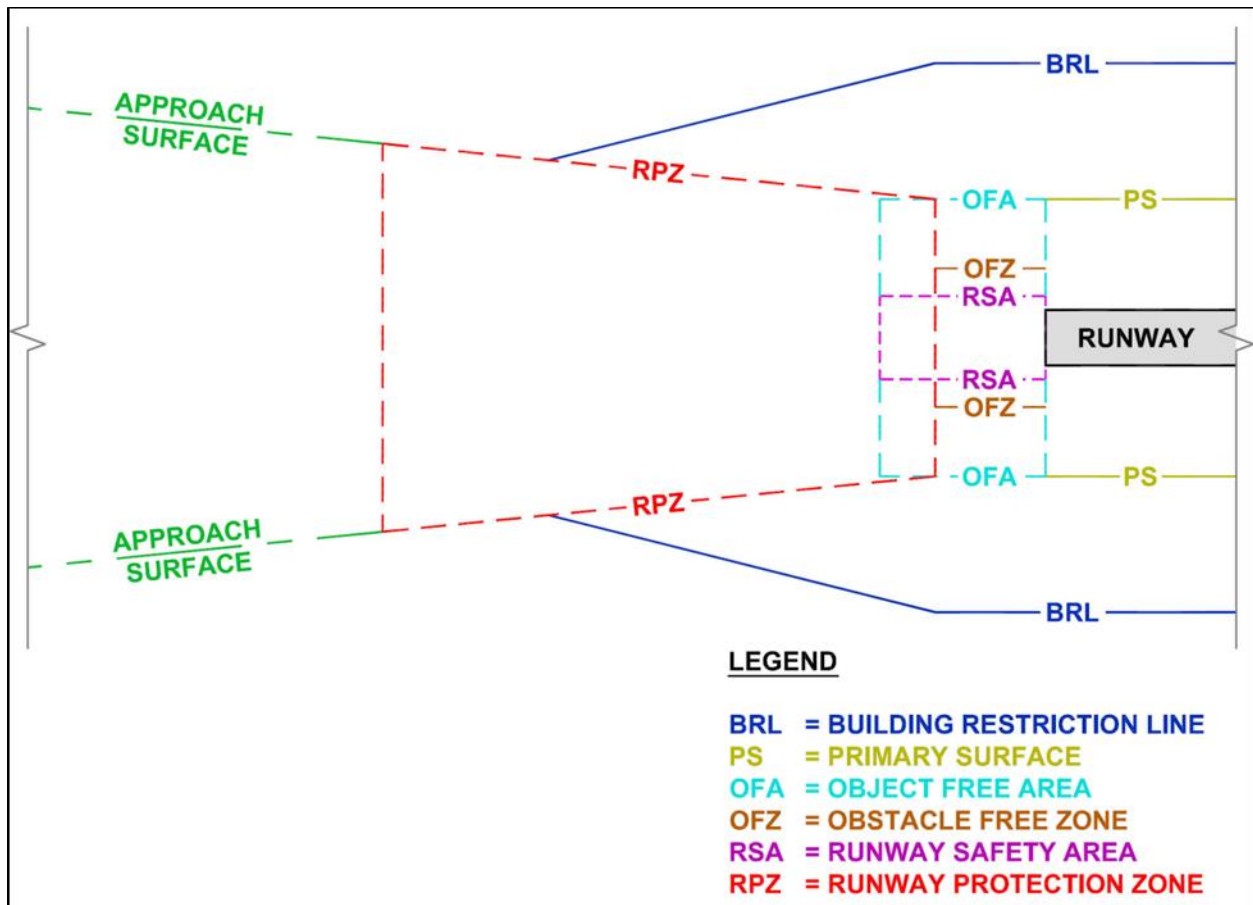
BRL

APPROACH SURFACE

RPZ

OFA

PS

OFZ

RSA

RUNWAY

RSA

OFZ

OFA

PS

APPROACH SURFACE

RPZ

BRL

LEGEND

BRL = BUILDING RESTRICTION LINE
PS = PRIMARY SURFACE
OFA = OBJECT FREE AREA
OFZ = OBSTACLE FREE ZONE
RSA = RUNWAY SAFETY AREA
RPZ = RUNWAY PROTECTION ZONE